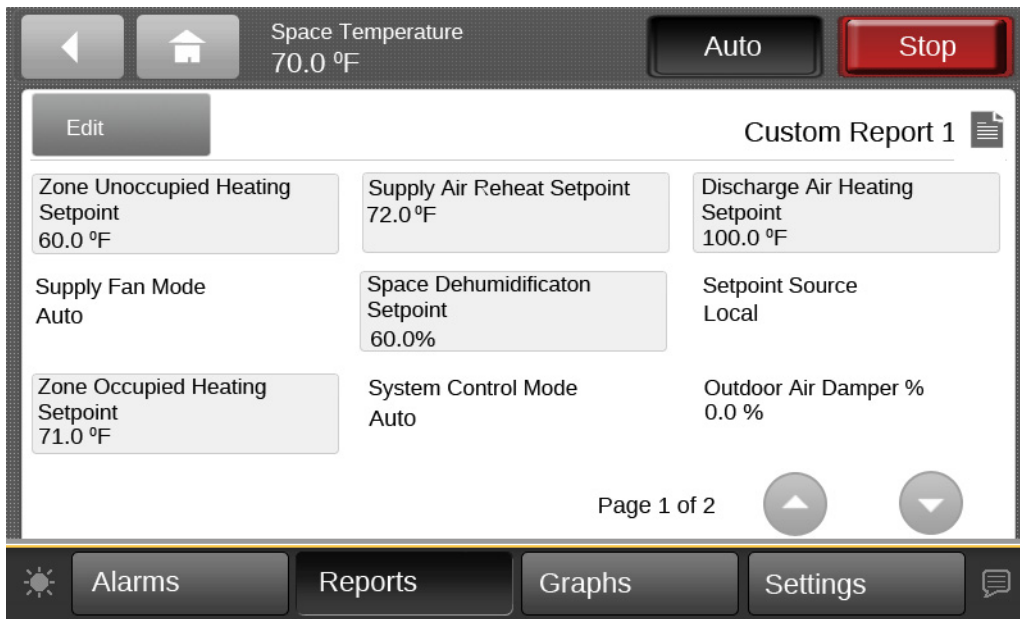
Space Temperature
70.0 ºF

Auto

Stop

Edit

Custom Report 1

Zone Unoccupied Heating Setpoint
60.0 ºF

Supply Air Reheat Setpoint
72.0 ºF

Discharge Air Heating Setpoint
100.0 ºF

Supply Fan Mode
Auto

Space Dehumidificaton Setpoint
60.0%

Setpoint Source
Local

Zone Occupied Heating Setpoint
71.0 ºF

System Control Mode
Auto

Outdoor Air Damper %
0.0 %

Page 1 of 2

Alarms

Reports

Graphs

Settings